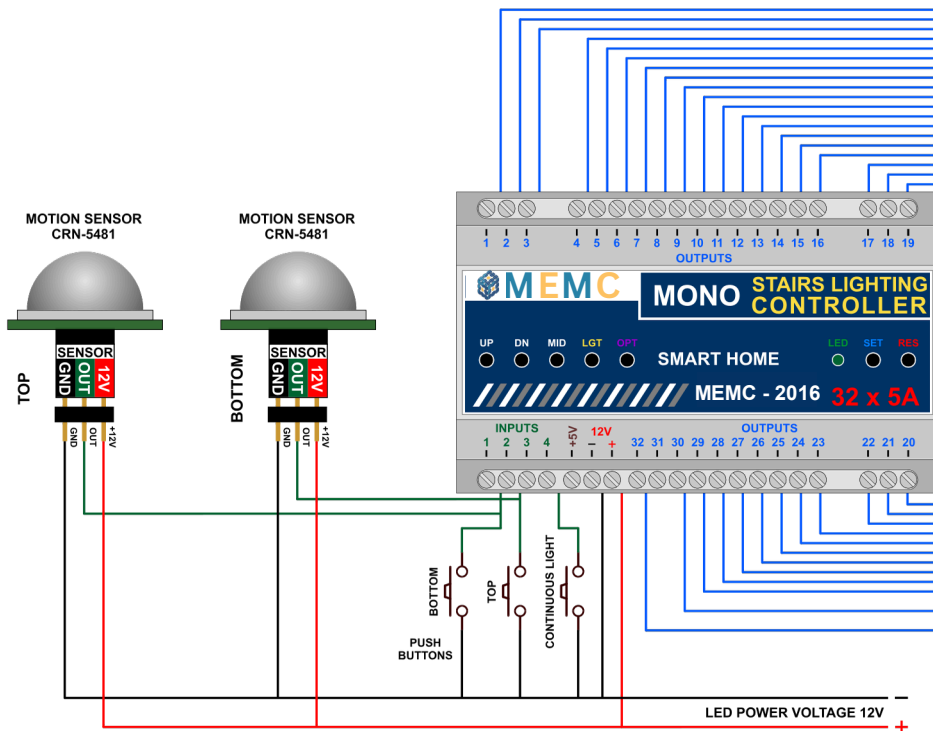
MOTION SENSOR
CRN-5481

MOTION SENSOR
CRN-5481

TOP

SENSOR
GND OUT 12V

GND OUT +12V

BOTTOM

SENSOR
GND OUT 12V

GND OUT +12V

1 2 3 4 5 6 7 8 9 10 11 12 13 14 15 16 17 18 19
OUTPUTS

MEMC

MONO STAIRS LIGHTING CONTROLLER

UP DN MID LGT OPT
SMART HOME

LED SET RES

MEMC - 2016 32 x 5A

INPUTS
1 2 3 4 +5V 12V − +

OUTPUTS
32 31 30 29 28 27 26 25 24 23 22 21 20

BOTTOM
TOP
CONTINUOUS LIGHT

PUSH BUTTONS

LED POWER VOLTAGE 12V
−
+